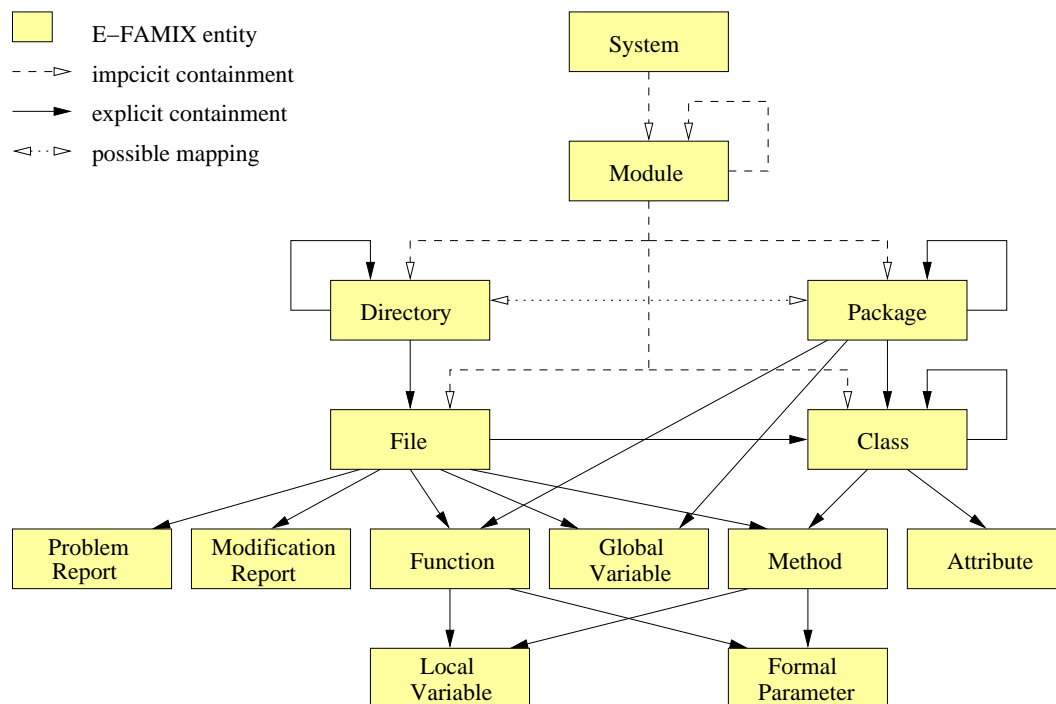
E–FAMIX entity
impcicit containment
explicit containment
possible mapping

System

Module

Directory

Package

File

Class

Problem Report

Modification Report

Function

Global Variable

Method

Attribute

Local Variable

Formal Parameter